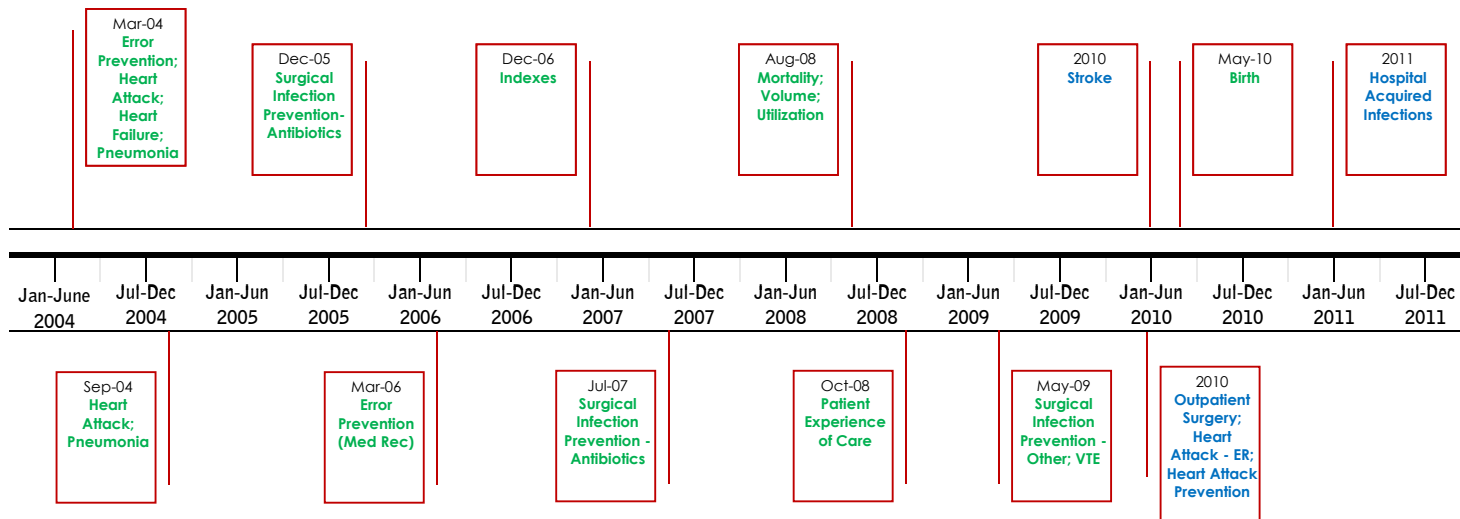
Mar-04
Error Prevention; Heart Attack; Heart Failure; Pneumonia

Dec-05
Surgical Infection Prevention-Antibiotics

Dec-06
Indexes

Aug-08
Mortality; Volume; Utilization

2010
Stroke

May-10
Birth

2011
Hospital Acquired Infections

Jan-June 2004
Jul-Dec 2004
Jan-Jun 2005
Jul-Dec 2005
Jan-Jun 2006
Jul-Dec 2006
Jan-Jun 2007
Jul-Dec 2007
Jan-Jun 2008
Jul-Dec 2008
Jan-Jun 2009
Jul-Dec 2009
Jan-Jun 2010
Jul-Dec 2010
Jan-Jun 2011
Jul-Dec 2011

Sep-04
Heart Attack; Pneumonia

Mar-06
Error Prevention (Med Rec)

Jul-07
Surgical Infection Prevention - Antibiotics

Oct-08
Patient Experience of Care

May-09
Surgical Infection Prevention - Other; VTE

2010
Outpatient Surgery; Heart Attack - ER; Heart Attack Prevention